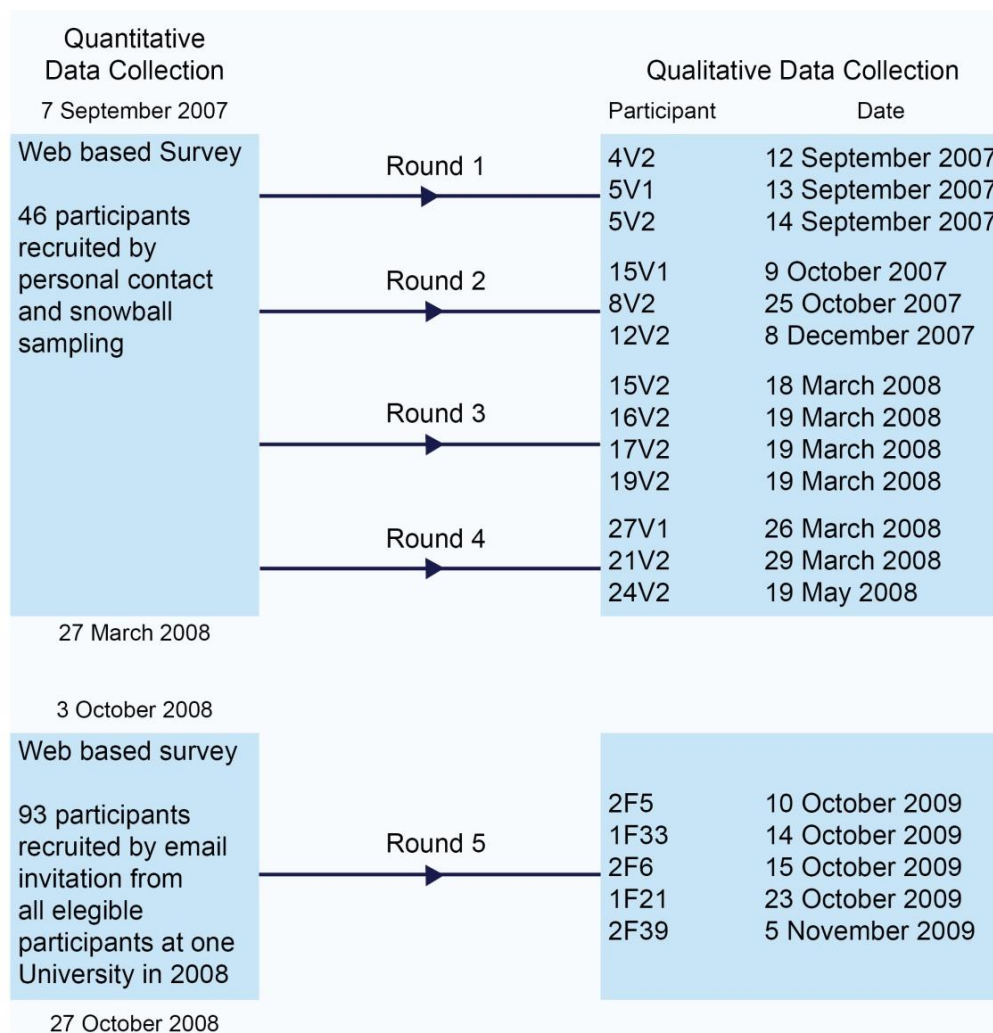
Quantitative Data Collection

7 September 2007

Web based Survey

46 participants recruited by personal contact and snowball sampling

27 March 2008

Qualitative Data Collection

| Participant | Date |
|---|---|
| 4V2 | 12 September 2007 |
| 5V1 | 13 September 2007 |
| 5V2 | 14 September 2007 |
| 15V1 | 9 October 2007 |
| 8V2 | 25 October 2007 |
| 12V2 | 8 December 2007 |
| 15V2 | 18 March 2008 |
| 16V2 | 19 March 2008 |
| 17V2 | 19 March 2008 |
| 19V2 | 19 March 2008 |
| 27V1 | 26 March 2008 |
| 21V2 | 29 March 2008 |
| 24V2 | 19 May 2008 |

Round 1

Round 2

Round 3

Round 4

3 October 2008

Web based survey

93 participants recruited by email invitation from all elegible participants at one University in 2008

27 October 2008

Round 5

| | |
|---|---|
| 2F5 | 10 October 2009 |
| 1F33 | 14 October 2009 |
| 2F6 | 15 October 2009 |
| 1F21 | 23 October 2009 |
| 2F39 | 5 November 2009 |